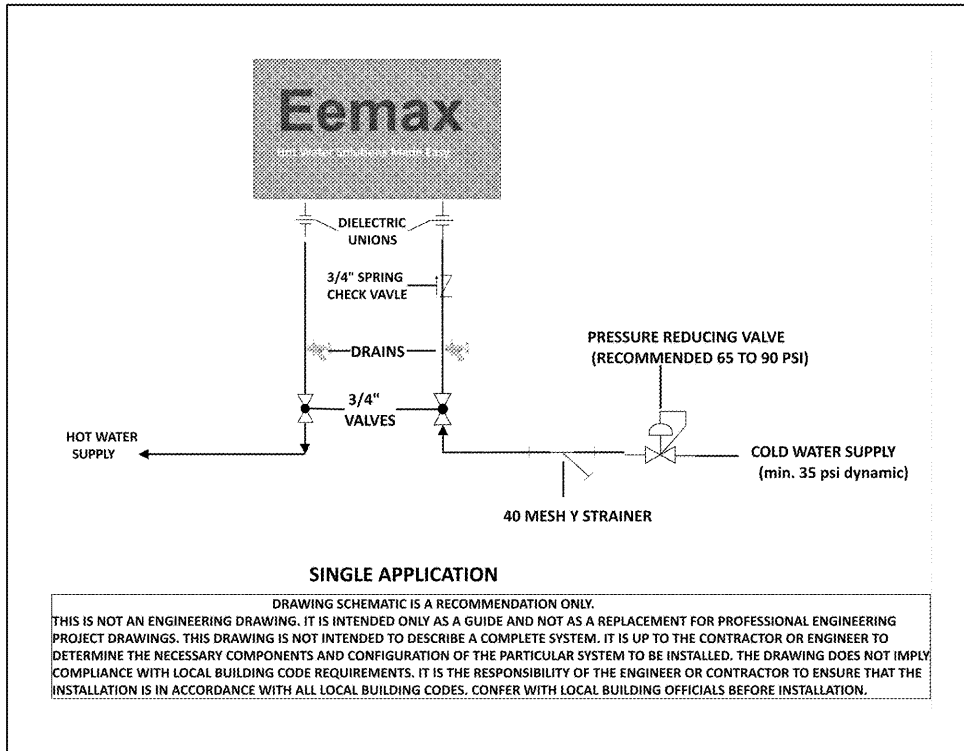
Eemax
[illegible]

DIELECTRIC UNIONS

3/4" SPRING CHECK VAVLE

DRAINS

PRESSURE REDUCING VALVE (RECOMMENDED 65 TO 90 PSI)

3/4" VALVES

HOT WATER SUPPLY

COLD WATER SUPPLY (min. 35 psi dynamic)

40 MESH Y STRAINER

SINGLE APPLICATION

DRAWING SCHEMATIC IS A RECOMMENDATION ONLY.
THIS IS NOT AN ENGINEERING DRAWING. IT IS INTENDED ONLY AS A GUIDE AND NOT AS A REPLACEMENT FOR PROFESSIONAL ENGINEERING PROJECT DRAWINGS. THIS DRAWING IS NOT INTENDED TO DESCRIBE A COMPLETE SYSTEM. IT IS UP TO THE CONTRACTOR OR ENGINEER TO DETERMINE THE NECESSARY COMPONENTS AND CONFIGURATION OF THE PARTICULAR SYSTEM TO BE INSTALLED. THE DRAWING DOES NOT IMPLY COMPLIANCE WITH LOCAL BUILDING CODE REQUIREMENTS. IT IS THE RESPONSIBILITY OF THE ENGINEER OR CONTRACTOR TO ENSURE THAT THE INSTALLATION IS IN ACCORDANCE WITH ALL LOCAL BUILDING CODES. CONFER WITH LOCAL BUILDING OFFICIALS BEFORE INSTALLATION.